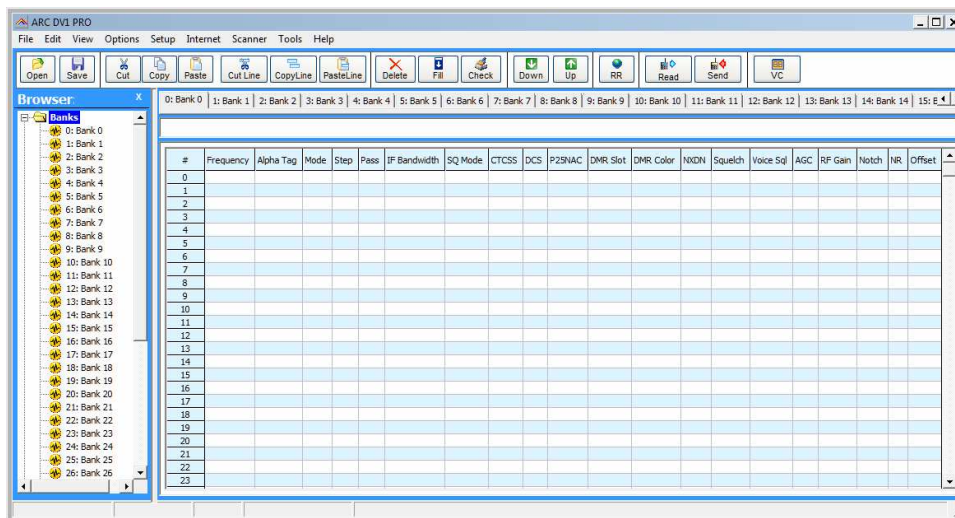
ARC DV1 PRO

File Edit View Options Setup Internet Scanner Tools Help

Open Save Cut Copy Paste Cut Line CopyLine PasteLine Delete Fill Check Down Up RR Read Send VC

Browser X

Banks
0: Bank 0
1: Bank 1
2: Bank 2
3: Bank 3
4: Bank 4
5: Bank 5
6: Bank 6
7: Bank 7
8: Bank 8
9: Bank 9
10: Bank 10
11: Bank 11
12: Bank 12
13: Bank 13
14: Bank 14
15: Bank 15
16: Bank 16
17: Bank 17
18: Bank 18
19: Bank 19
20: Bank 20
21: Bank 21
22: Bank 22
23: Bank 23
24: Bank 24
25: Bank 25
26: Bank 26

0: Bank 0 | 1: Bank 1 | 2: Bank 2 | 3: Bank 3 | 4: Bank 4 | 5: Bank 5 | 6: Bank 6 | 7: Bank 7 | 8: Bank 8 | 9: Bank 9 | 10: Bank 10 | 11: Bank 11 | 12: Bank 12 | 13: Bank 13 | 14: Bank 14 | 15: B

| # | Frequency | Alpha Tag | Mode | Step | Pass | IF Bandwidth | SQ Mode | CTCSS | DCS | P25NAC | DMR Slot | DMR Color | NXDN | Squelch | Voice Sql | AGC | RF Gain | Notch | NR | Offset |
|---|---|---|---|---|---|---|---|---|---|---|---|---|---|---|---|---|---|---|---|---|
| 0 | | | | | | | | | | | | | | | | | | | | |
| 1 | | | | | | | | | | | | | | | | | | | | |
| 2 | | | | | | | | | | | | | | | | | | | | |
| 3 | | | | | | | | | | | | | | | | | | | | |
| 4 | | | | | | | | | | | | | | | | | | | | |
| 5 | | | | | | | | | | | | | | | | | | | | |
| 6 | | | | | | | | | | | | | | | | | | | | |
| 7 | | | | | | | | | | | | | | | | | | | | |
| 8 | | | | | | | | | | | | | | | | | | | | |
| 9 | | | | | | | | | | | | | | | | | | | | |
| 10 | | | | | | | | | | | | | | | | | | | | |
| 11 | | | | | | | | | | | | | | | | | | | | |
| 12 | | | | | | | | | | | | | | | | | | | | |
| 13 | | | | | | | | | | | | | | | | | | | | |
| 14 | | | | | | | | | | | | | | | | | | | | |
| 15 | | | | | | | | | | | | | | | | | | | | |
| 16 | | | | | | | | | | | | | | | | | | | | |
| 17 | | | | | | | | | | | | | | | | | | | | |
| 18 | | | | | | | | | | | | | | | | | | | | |
| 19 | | | | | | | | | | | | | | | | | | | | |
| 20 | | | | | | | | | | | | | | | | | | | | |
| 21 | | | | | | | | | | | | | | | | | | | | |
| 22 | | | | | | | | | | | | | | | | | | | | |
| 23 | | | | | | | | | | | | | | | | | | | | |